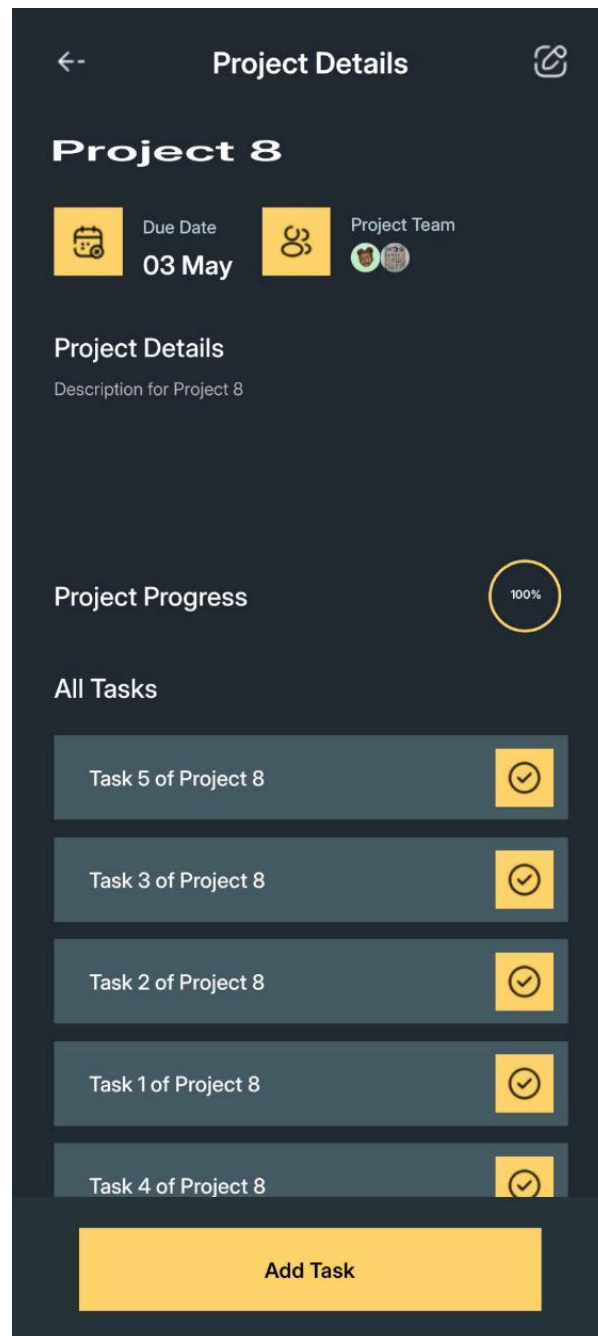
Project Details

Project 8

Due Date
03 May

Project Team

Project Details
Description for Project 8

Project Progress
100%

All Tasks

Task 5 of Project 8

Task 3 of Project 8

Task 2 of Project 8

Task 1 of Project 8

Task 4 of Project 8

Add Task